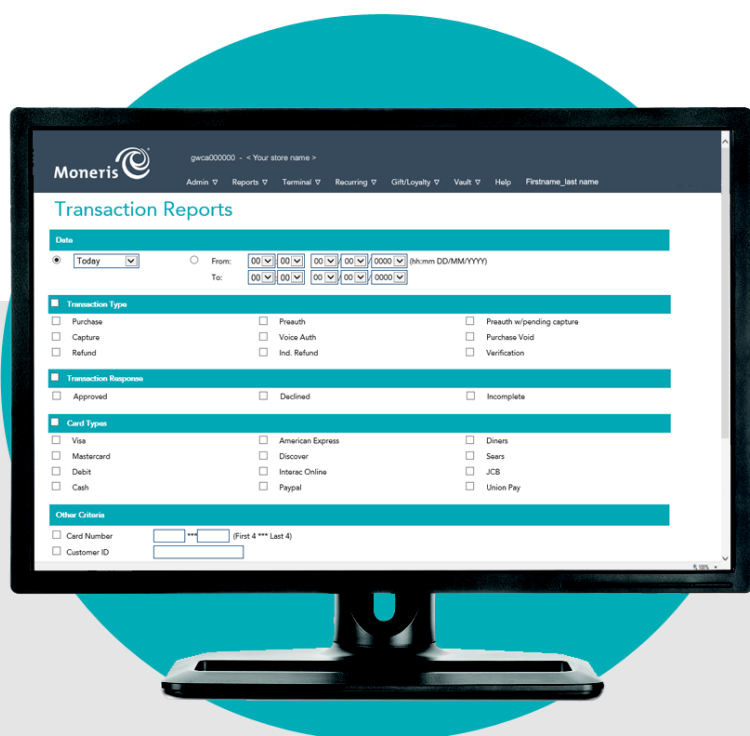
Moneris

gwca000000 - < Your store name >

Admin ▽ Reports ▽ Terminal ▽ Recurring ▽ Gift/Loyalty ▽ Vault ▽ Help Firstname_last name

Transaction Reports

Date

Today

From: 00 : 00 00 / 00 / 0000 (hh:mm DD/MM/YYYY)

To: 00 : 00 00 / 00 / 0000

Transaction Type

Purchase
Preauth
Preauth w/pending capture
Capture
Voice Auth
Purchase Void
Refund
Ind. Refund
Verification

Transaction Response

Approved
Declined
Incomplete

Card Types

Visa
American Express
Diners
Mastercard
Discover
Sears
Debit
Interac Online
JCB
Cash
Paypal
Union Pay

Other Criteria

Card Number *** (First 4 *** Last 4)

Customer ID